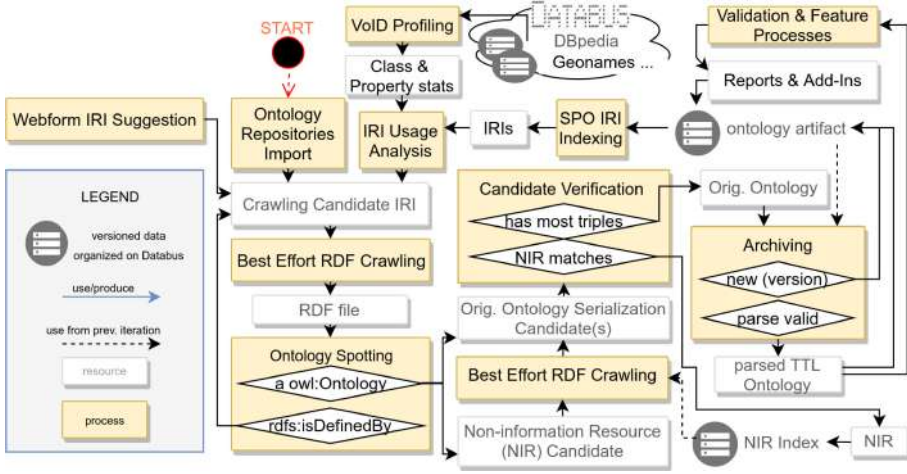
START

VoID Profiling

DATABUS

DBpedia

Geonames ...

Validation & Feature Processes

Class & Property stats

Reports & Add-Ins

Webform IRI Suggestion

Ontology Repositories Import

IRI Usage Analysis

IRIs

SPO IRI Indexing

ontology artifact

LEGEND

versioned data organized on Databus

use/produce

use from prev. iteration

resource

process

Crawling Candidate IRI

Candidate Verification

has most triples

NIR matches

Orig. Ontology

Archiving

new (version)

parse valid

Best Effort RDF Crawling

RDF file

Orig. Ontology Serialization Candidate(s)

Ontology Spotting

a owl:Ontology

rdfs:isDefinedBy

Best Effort RDF Crawling

parsed TTL Ontology

Non-information Resource (NIR) Candidate

NIR Index

NIR